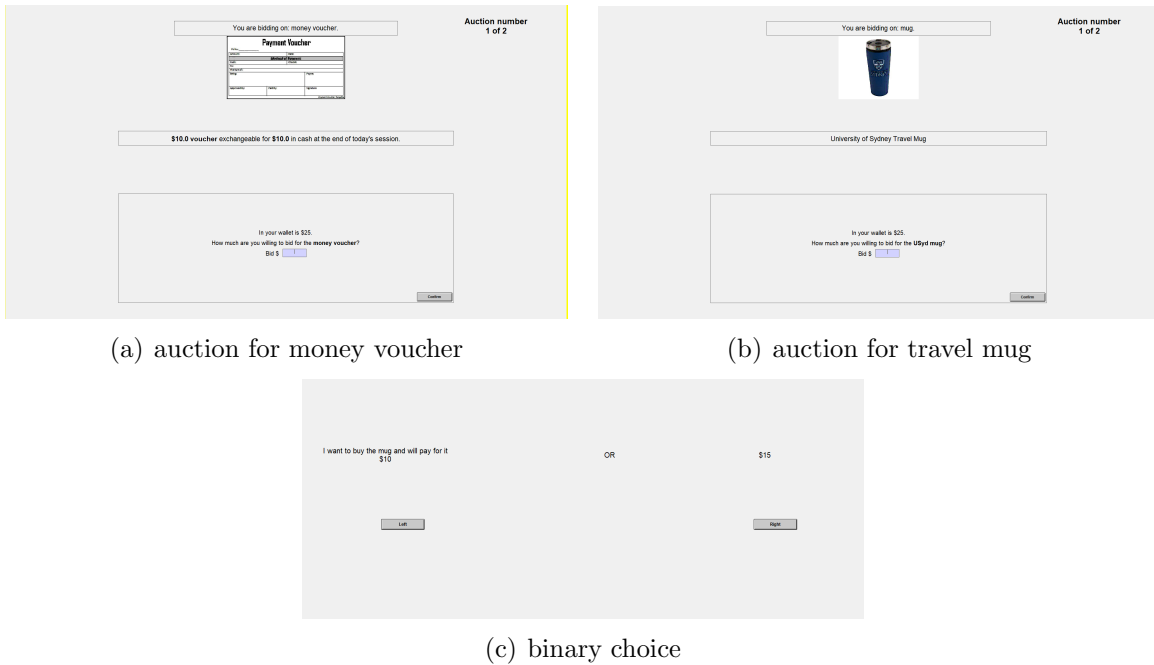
You are bidding on: money voucher.

Auction number
1 of 2

Payment Voucher

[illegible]

$10.0 voucher exchangeable for $10.0 in cash at the end of today's session.

In your wallet is $25.
How much are you willing to bid for the money voucher?
Bid $

Confirm

(a) auction for money voucher

You are bidding on: mug.

Auction number
1 of 2

University of Sydney Travel Mug

In your wallet is $25.
How much are you willing to bid for the USyd mug?
Bid $

Confirm

(b) auction for travel mug

I want to buy the mug and will pay for it
$10

OR

$15

Left

Right

(c) binary choice